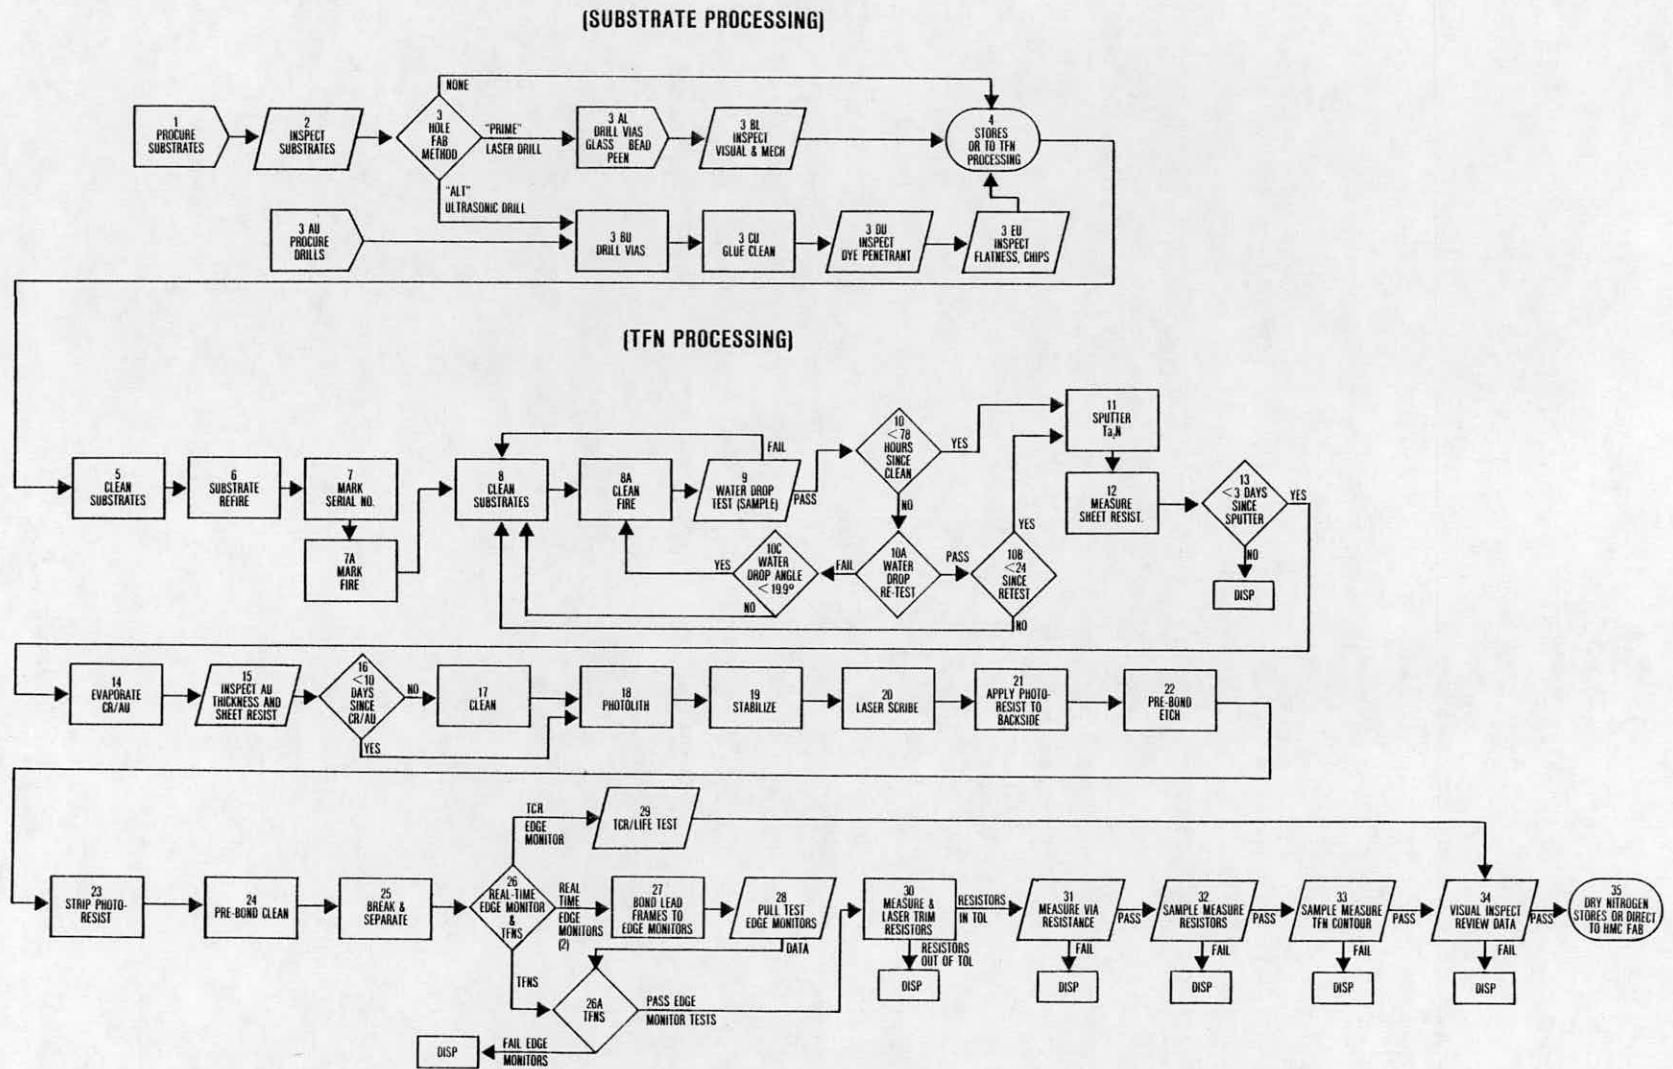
(SUBSTRATE PROCESSING)

NONE

1 PROCURE SUBSTRATES

2 INSPECT SUBSTRATES

3 HOLE FAB METHOD

"PRIME" LASER DRILL

3 AL DRILL VIAS GLASS BEAD PEEN

3 BL INSPECT VISUAL & MECH

4 STORES OR TO TFN PROCESSING

"ALT" ULTRASONIC DRILL

3 AU PROCURE DRILLS

3 BU DRILL VIAS

3 CU GLUE CLEAN

3 DU INSPECT DYE PENETRANT

3 EU INSPECT FLATNESS, CHIPS

(TFN PROCESSING)

5 CLEAN SUBSTRATES

6 SUBSTRATE REFIRE

7 MARK SERIAL NO.

7A MARK FIRE

8 CLEAN SUBSTRATES

8A CLEAN FIRE

FAIL

9 WATER DROP TEST (SAMPLE)

PASS

10 < 78 HOURS SINCE CLEAN

YES

NO

11 SPUTTER $Ta_2N$

12 MEASURE SHEET RESIST.

13 < 3 DAYS SINCE SPUTTER

YES

NO

DISP

YES

10C WATER DROP ANGLE < 19.9°

FAIL

10A WATER DROP RE-TEST

PASS

10B < 24 SINCE RETEST

YES

NO

NO

14 EVAPORATE CR/AU

15 INSPECT AU THICKNESS AND SHEET RESIST

16 < 10 DAYS SINCE CR/AU

NO

YES

17 CLEAN

18 PHOTOLITH

19 STABILIZE

20 LASER SCRIBE

21 APPLY PHOTO-RESIST TO BACKSIDE

22 PRE-BOND ETCH

TCR EDGE MONITOR

29 TCR/LIFE TEST

23 STRIP PHOTO-RESIST

24 PRE-BOND CLEAN

25 BREAK & SEPARATE

26 REAL-TIME EDGE MONITOR & TFNS

REAL TIME EDGE MONITORS (2)

27 BOND LEAD FRAMES TO EDGE MONITORS

28 PULL TEST EDGE MONITORS

DATA

TFNS

26A TFNS

PASS EDGE MONITOR TESTS

DISP

FAIL EDGE MONITORS

30 MEASURE & LASER TRIM RESISTORS

RESISTORS IN TOL

RESISTORS OUT OF TOL

DISP

31 MEASURE VIA RESISTANCE

PASS

FAIL

DISP

32 SAMPLE MEASURE RESISTORS

PASS

FAIL

DISP

33 SAMPLE MEASURE TFN CONTOUR

PASS

FAIL

DISP

34 VISUAL INSPECT REVIEW DATA

PASS

FAIL

DISP

35 DRY NITROGEN STORES OR DIRECT TO HMC FAB